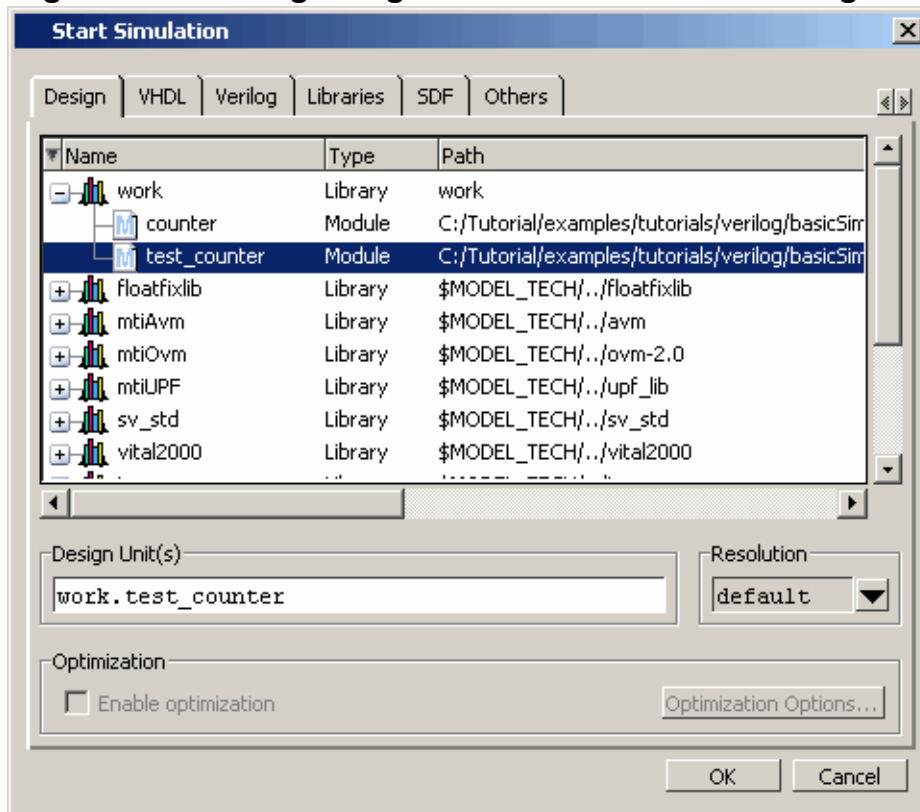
Start Simulation

Design | VHDL | Verilog | Libraries | SDF | Others

| Name | Type | Path |
|---|---|---|
| work | Library | work |
| counter | Module | C:/Tutorial/examples/tutorials/verilog/basicSim |
| test_counter | Module | C:/Tutorial/examples/tutorials/verilog/basicSim |
| floatfixlib | Library | $MODEL_TECH/../floatfixlib |
| mtiAvm | Library | $MODEL_TECH/../avm |
| mtiOvm | Library | $MODEL_TECH/../ovm-2.0 |
| mtiUPF | Library | $MODEL_TECH/../upf_lib |
| sv_std | Library | $MODEL_TECH/../sv_std |
| vital2000 | Library | $MODEL_TECH/../vital2000 |

Design Unit(s)
work.test_counter

Resolution
default

Optimization
Enable optimization
Optimization Options...

OK
Cancel